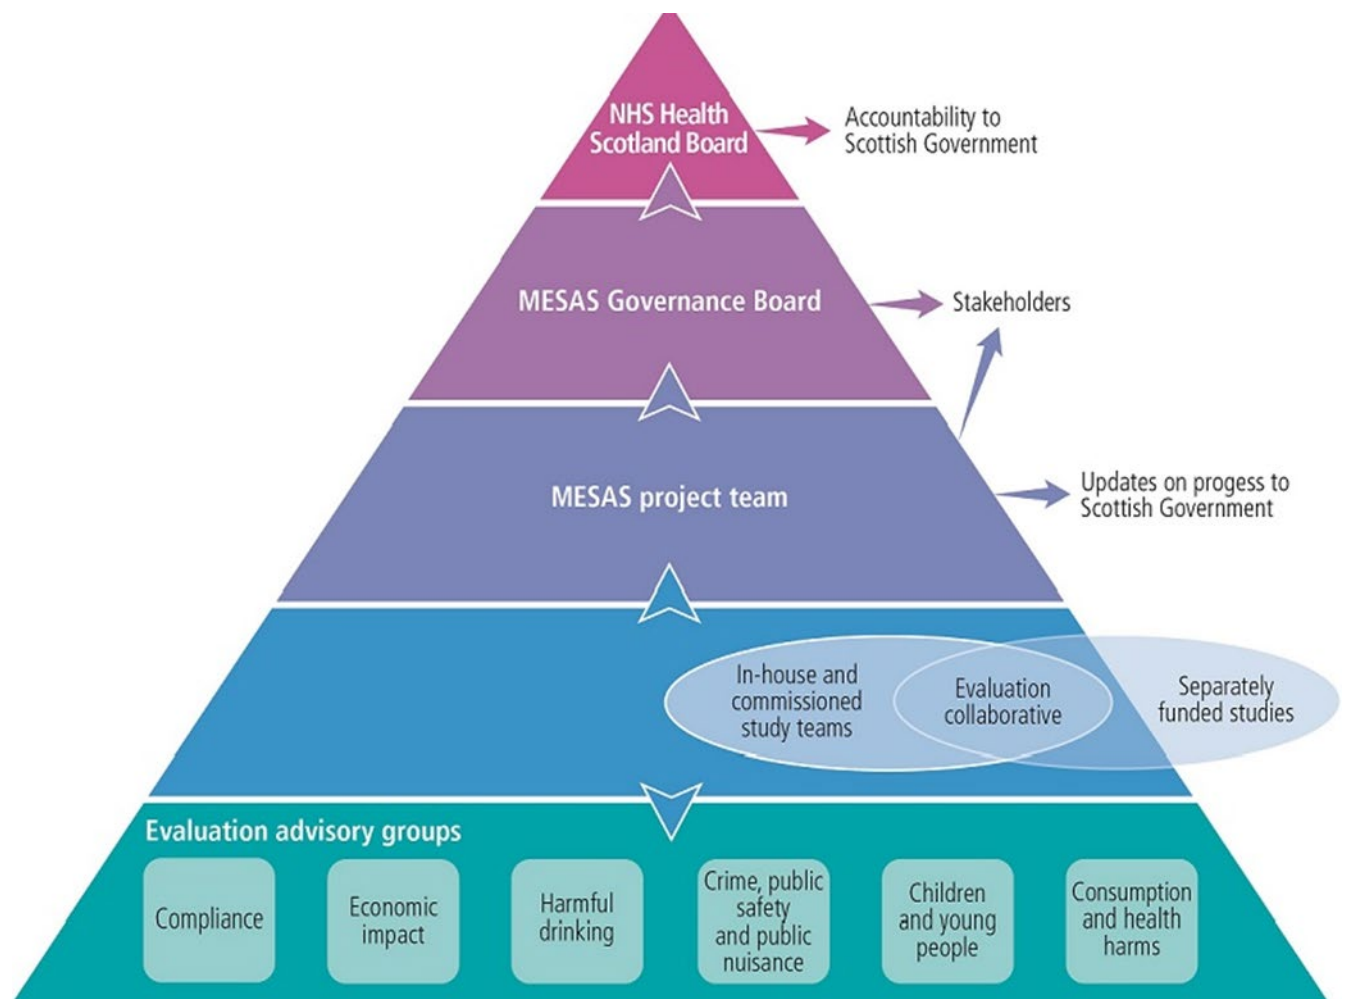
NHS Health Scotland Board

Accountability to Scottish Government

MESAS Governance Board

Stakeholders

MESAS project team

Updates on progess to Scottish Government

In-house and commissioned study teams

Evaluation collaborative

Separately funded studies

Evaluation advisory groups

Compliance

Economic impact

Harmful drinking

Crime, public safety and public nuisance

Children and young people

Consumption and health harms